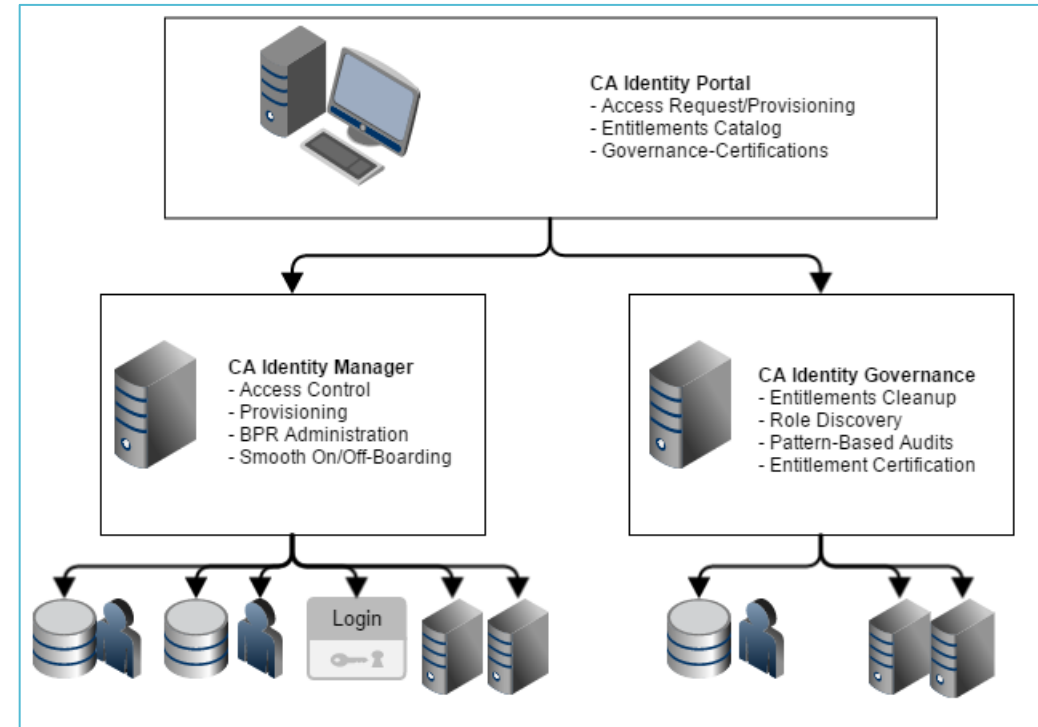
CA Identity Portal
- Access Request/Provisioning
- Entitlements Catalog
- Governance-Certifications

CA Identity Manager
- Access Control
- Provisioning
- BPR Administration
- Smooth On/Off-Boarding

CA Identity Governance
- Entitlements Cleanup
- Role Discovery
- Pattern-Based Audits
- Entitlement Certification

Login